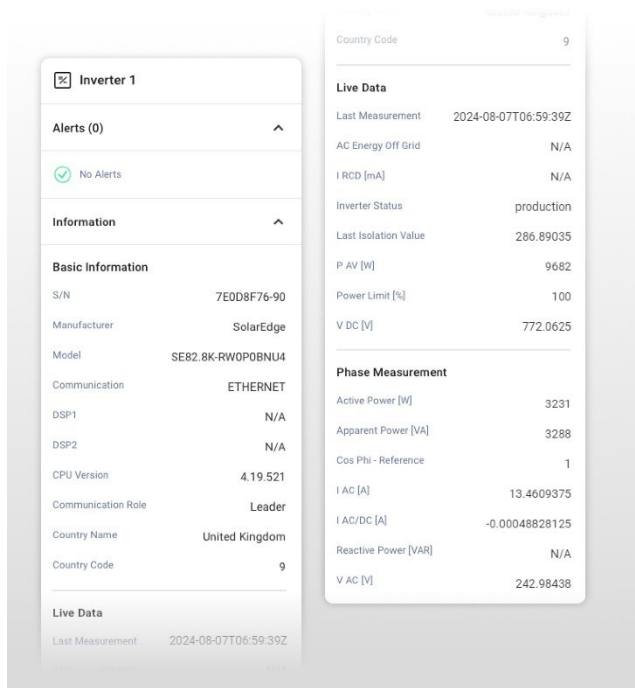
Inverter 1

Alerts (0)

No Alerts

Information

Basic Information

| S/N | 7E0D8F76-90 |
|---|---|
| Manufacturer | SolarEdge |
| Model | SE82.8K-RW0P0BNU4 |
| Communication | ETHERNET |
| DSP1 | N/A |
| DSP2 | N/A |
| CPU Version | 4.19.521 |
| Communication Role | Leader |
| Country Name | United Kingdom |
| Country Code | 9 |

Live Data

Last Measurement 2024-08-07T06:59:39Z

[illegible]

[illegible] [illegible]

Country Code 9

Live Data

| Last Measurement | 2024-08-07T06:59:39Z |
|---|---|
| AC Energy Off Grid | N/A |
| I RCD [mA] | N/A |
| Inverter Status | production |
| Last Isolation Value | 286.89035 |
| P AV [W] | 9682 |
| Power Limit [%] | 100 |
| V DC [V] | 772.0625 |

Phase Measurement

| Active Power [W] | 3231 |
|---|---|
| Apparent Power [VA] | 3288 |
| Cos Phi - Reference | 1 |
| I AC [A] | 13.4609375 |
| I AC/DC [A] | -0.00048828125 |
| Reactive Power [VAR] | N/A |
| V AC [V] | 242.98438 |